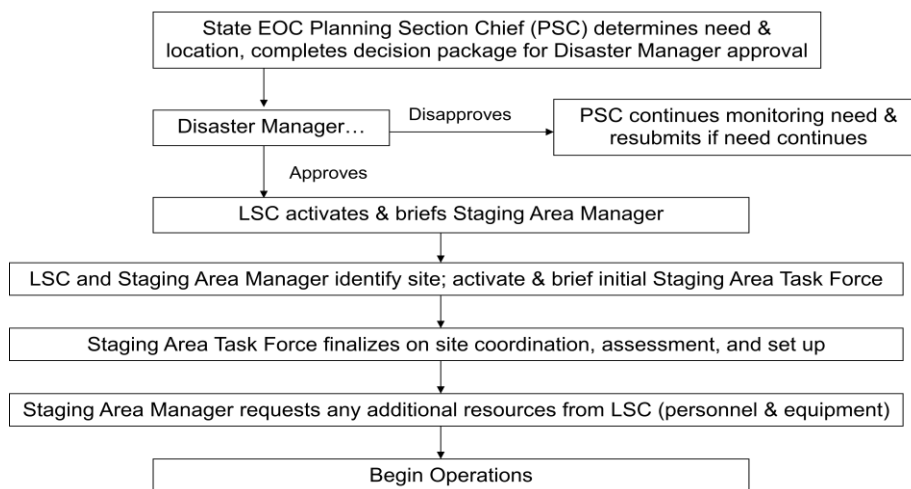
State EOC Planning Section Chief (PSC) determines need & location, completes decision package for Disaster Manager approval

Disaster Manager…

Disapproves

PSC continues monitoring need & resubmits if need continues

Approves

LSC activates & briefs Staging Area Manager

LSC and Staging Area Manager identify site; activate & brief initial Staging Area Task Force

Staging Area Task Force finalizes on site coordination, assessment, and set up

Staging Area Manager requests any additional resources from LSC (personnel & equipment)

Begin Operations